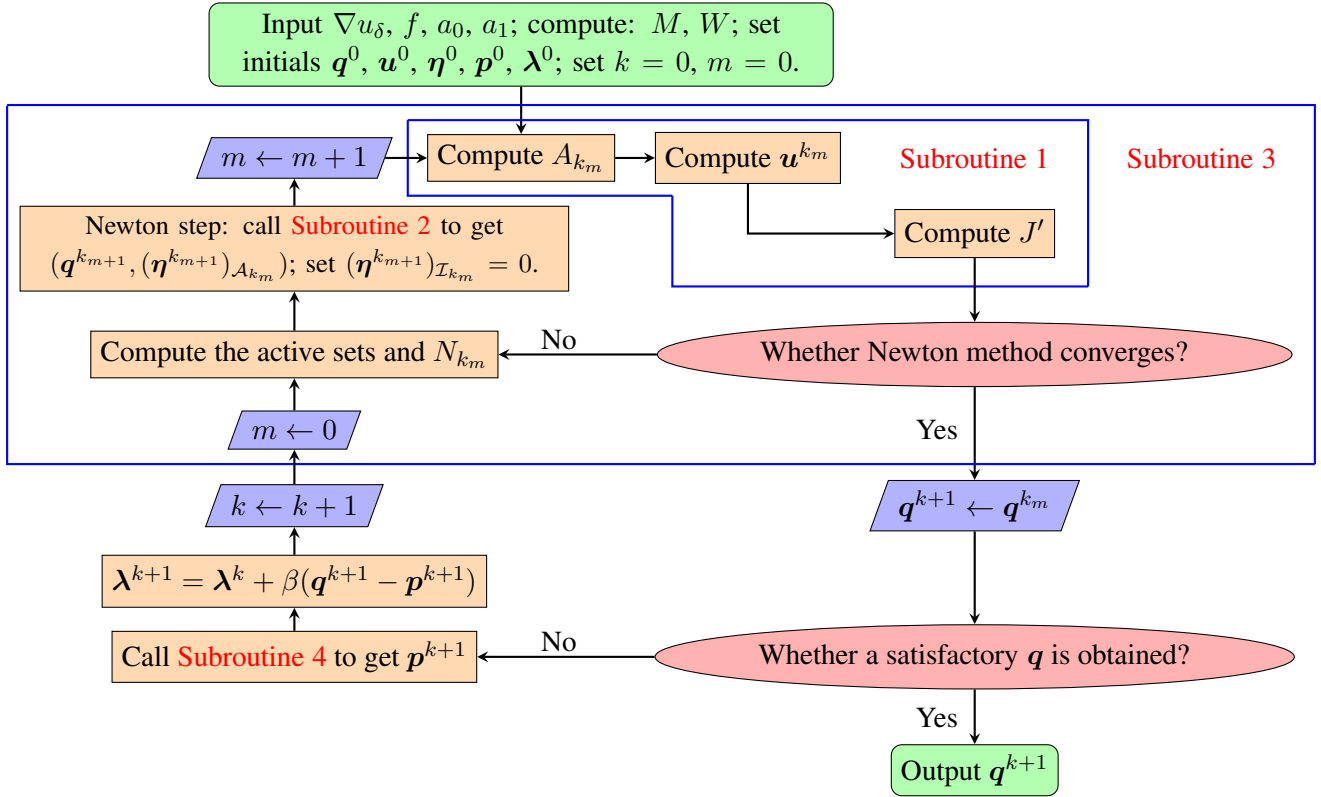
Input $\nabla u_\delta$, $f$, $a_0$, $a_1$; compute: $M$, $W$; set initials $\boldsymbol{q}^0$, $\boldsymbol{u}^0$, $\boldsymbol{\eta}^0$, $\boldsymbol{p}^0$, $\boldsymbol{\lambda}^0$; set $k = 0$, $m = 0$.

$m \leftarrow m+1$

Compute $A_{k_m}$

Compute $\boldsymbol{u}^{k_m}$

Subroutine 1

Subroutine 3

Newton step: call Subroutine 2 to get $(\boldsymbol{q}^{k_{m+1}}, (\boldsymbol{\eta}^{k_{m+1}})_{\mathcal{A}_{k_m}})$; set $(\boldsymbol{\eta}^{k_{m+1}})_{\mathcal{I}_{k_m}} = 0$.

Compute $J'$

Compute the active sets and $N_{k_m}$

No

Whether Newton method converges?

$m \leftarrow 0$

Yes

$k \leftarrow k+1$

$\boldsymbol{q}^{k+1} \leftarrow \boldsymbol{q}^{k_m}$

$\boldsymbol{\lambda}^{k+1} = \boldsymbol{\lambda}^k + \beta(\boldsymbol{q}^{k+1} - \boldsymbol{p}^{k+1})$

Call Subroutine 4 to get $\boldsymbol{p}^{k+1}$

No

Whether a satisfactory $\boldsymbol{q}$ is obtained?

Yes

Output $\boldsymbol{q}^{k+1}$